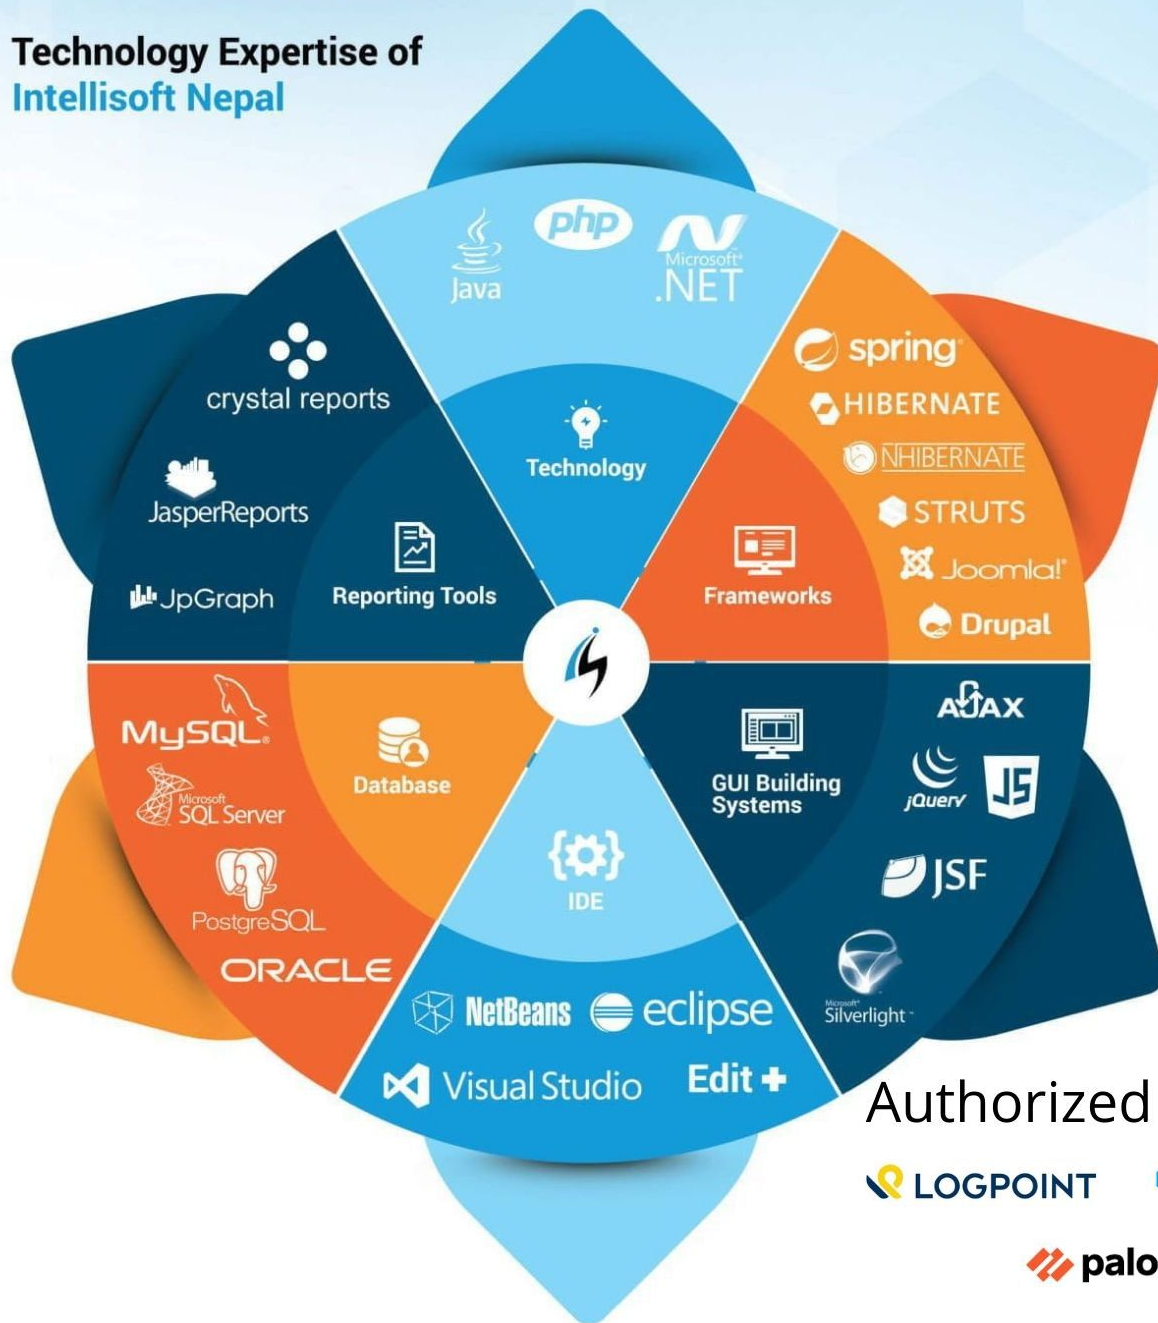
Technology Expertise of
Intellisoft Nepal

Java php Microsoft .NET

Technology

spring
HIBERNATE
NHIBERNATE
STRUTS
Joomla!
Drupal

Frameworks

crystal reports
JasperReports
JpGraph

Reporting Tools

AJAX
jQuery
JS
JSF
Microsoft Silverlight

GUI Building Systems

MySQL
Microsoft SQL Server
PostgreSQL
ORACLE

Database

IDE

NetBeans eclipse
Visual Studio Edit+

Authorized
LOGPOINT
palo